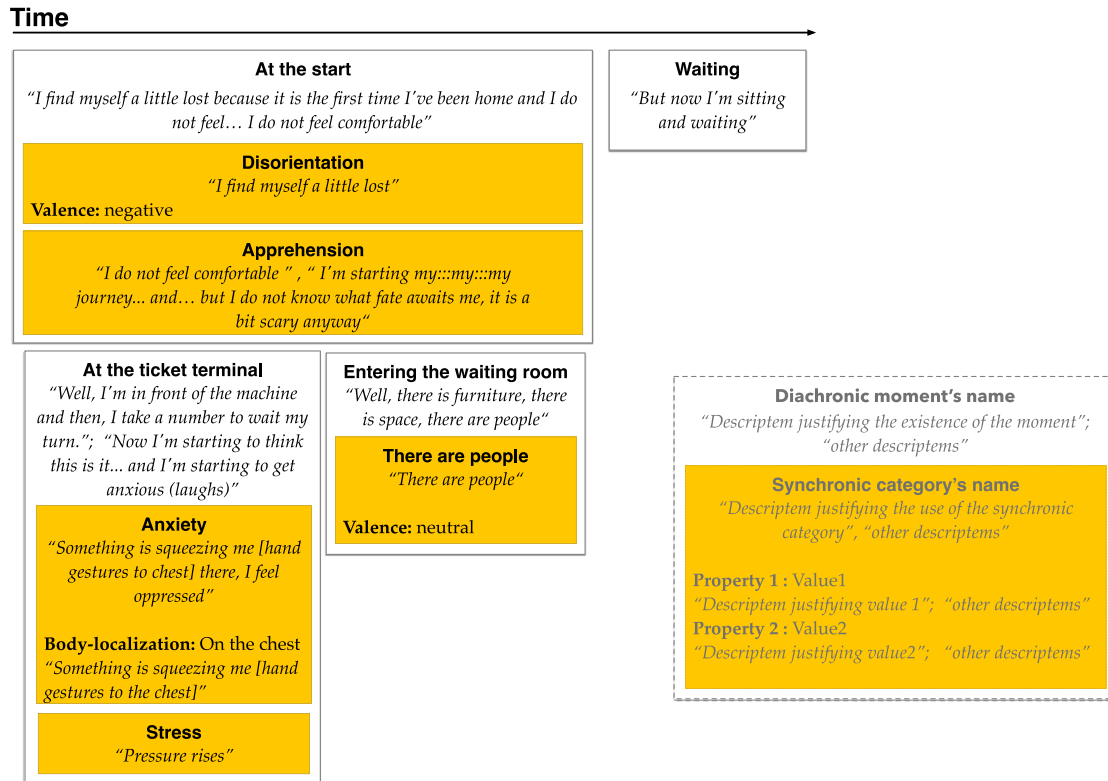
Time

At the start

"I find myself a little lost because it is the first time I've been home and I do not feel… I do not feel comfortable"

Disorientation

"I find myself a little lost"

Valence: negative

Apprehension

"I do not feel comfortable" , " I'm starting my:::my:::my journey... and… but I do not know what fate awaits me, it is a bit scary anyway"

Waiting

"But now I'm sitting and waiting"

At the ticket terminal

"Well, I'm in front of the machine and then, I take a number to wait my turn."; "Now I'm starting to think this is it... and I'm starting to get anxious (laughs)"

Anxiety

"Something is squeezing me [hand gestures to chest] there, I feel oppressed"

Body-localization: On the chest

"Something is squeezing me [hand gestures to the chest]"

Stress

"Pressure rises"

Entering the waiting room

"Well, there is furniture, there is space, there are people"

There are people

"There are people"

Valence: neutral

Diachronic moment's name

"Descriptem justifying the existence of the moment"; "other descriptems"

Synchronic category's name

"Descriptem justifying the use of the synchronic category", "other descriptems"

Property 1 : Value1

"Descriptem justifying value 1"; "other descriptems"

Property 2 : Value2

"Descriptem justifying value2"; "other descriptems"